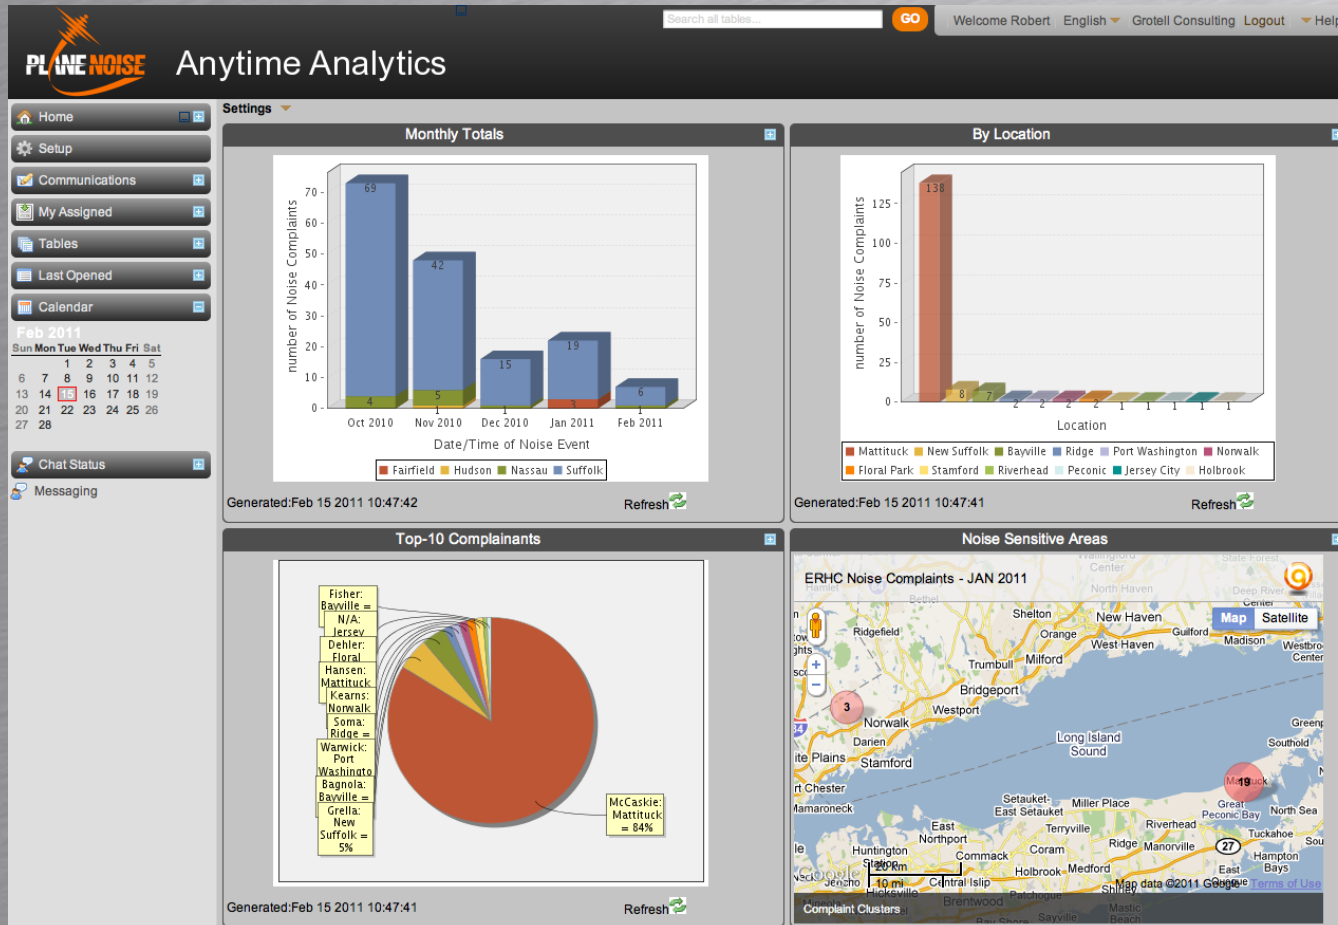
PLANE NOISE Anytime Analytics

Search all tables... GO Welcome Robert English Grotell Consulting Logout Help

Home
Setup
Communications
My Assigned
Tables
Last Opened
Calendar

Feb 2011
| Sun | Mon | Tue | Wed | Thu | Fri | Sat |
|---|---|---|---|---|---|---|
| | | 1 | 2 | 3 | 4 | 5 |
| 6 | 7 | 8 | 9 | 10 | 11 | 12 |
| 13 | 14 | 15 | 16 | 17 | 18 | 19 |
| 20 | 21 | 22 | 23 | 24 | 25 | 26 |
| 27 | 28 | | | | | |

Chat Status
Messaging

Settings

Monthly Totals

number of Noise Complaints
70 60 50 40 30 20 10 0
69 4 42 5 1 15 1 19 6 1
Oct 2010 Nov 2010 Dec 2010 Jan 2011 Feb 2011
Date/Time of Noise Event
Fairfield Hudson Nassau Suffolk

Generated:Feb 15 2011 10:47:42 Refresh

By Location

number of Noise Complaints
125 100 75 50 25 0
138 8 7 2 2 2 2 1 1 1 1 1
Location
Mattituck New Suffolk Bayville Ridge Port Washington Norwalk
Floral Park Stamford Riverhead Peconic Jersey City Holbrook

Generated:Feb 15 2011 10:47:41 Refresh

Top-10 Complainants

Fisher: Bayville =
N/A: Jersey
Dehler: Floral
Hansen: Mattituck
Kearns: Norwalk
Soma: Ridge =
Warwick: Port Washingto
Bagnola: Bayville =
Grella: New Suffolk = 5%
McCaskie: Mattituck = 84%

Generated:Feb 15 2011 10:47:41 Refresh

Noise Sensitive Areas

ERHC Noise Complaints - JAN 2011
Map Satellite
Shelton New Haven Ridgefield Orange Guilford Madison West Haven Trumbull Milford Bridgeport Westport Norwalk Darien Stamford Long Island Sound Southold Mattituck Great Peconic Bay North Sea Setauket- East Setauket Miller Place Riverhead Tuckahoe East Northport Terryville Huntington Station Commack Coram Ridge Manorville Hampton Bays Holbrook Medford Central Islip Jericho Hicksville Brentwood Patchogue Shirley Sayville 3 19 20 km 10 mi 27
Map data ©2011 Google Terms of Use
Complaint Clusters